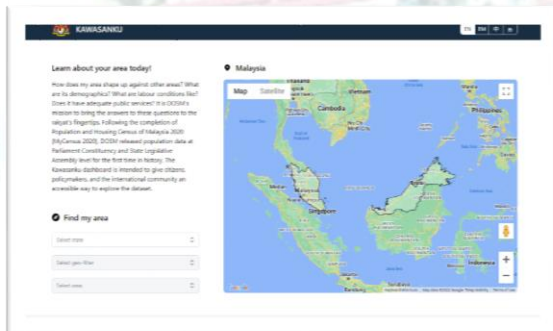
KAWASANKU

EN BM

Learn about your area today!

How does my area shape up against other areas? What are its demographics? What are labour conditions like? Does it have adequate public services? It is DOSM's mission to bring the answers to these questions to the rakyat's fingertips. Following the completion of Population and Housing Census of Malaysia 2020 (MyCensus 2020), DOSM released population data at Parliament Constituency and State Legislative Assembly level for the first time in history. The Kawasanku dashboard is intended to give citizens, policymakers, and the international community an accessible way to explore the dataset.

Find my area

Select state

Select geo filter

Select area

Malaysia

Map Satellite

Cambodia

Philippines

Singapore

Indonesia

Google

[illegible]